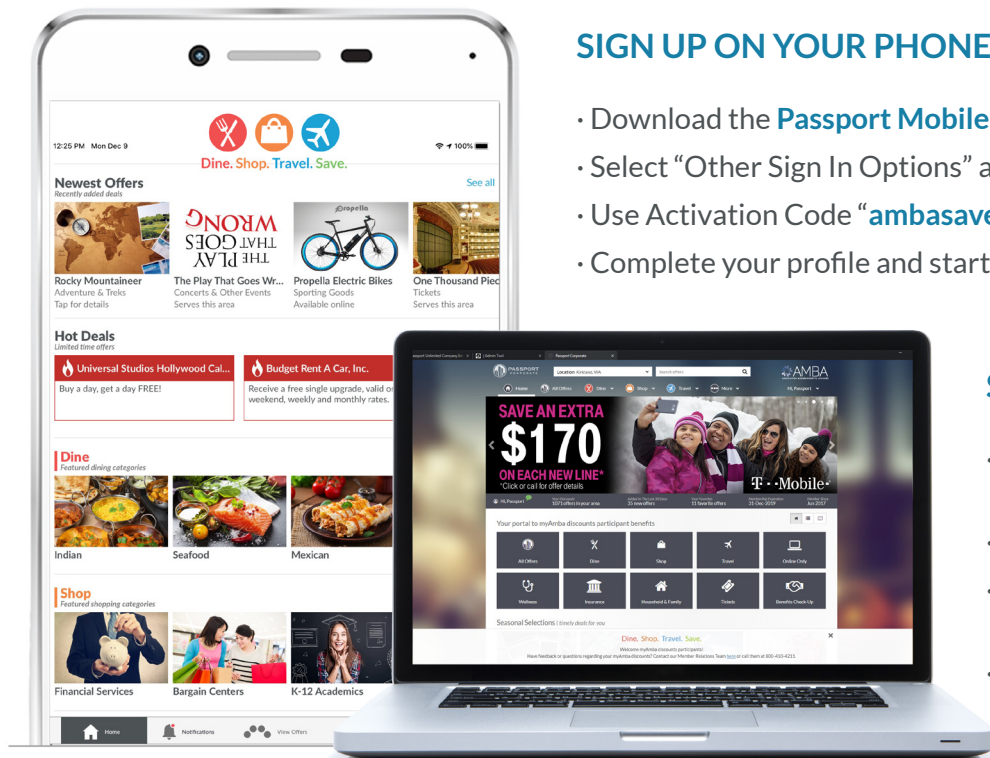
12:25 PM Mon Dec 9

100%

Dine. Shop. Travel. Save.

Newest Offers
Recently added deals

See all

WRONG
THE PLAY THAT GOES

propella

Rocky Mountaineer
Adventure & Treks
Tap for details

The Play That Goes Wr...
Concerts & Other Events
Serves this area

Propella Electric Bikes
Sporting Goods
Available online

One Thousand Piec
Tickets
Serves this area

Hot Deals
Limited time offers

Universal Studios Hollywood Cal...
Buy a day, get a day FREE!

Budget Rent A Car, Inc.
Receive a free single upgrade, valid o weekend, weekly and monthly rates.

Dine
Featured dining categories

Indian

Seafood

Mexican

Shop
Featured shopping categories

Financial Services

Bargain Centers

K-12 Academics

Home

Notifications

View Offers

SIGN UP ON YOUR PHONE

· Download the **Passport Mobile**

· Select “Other Sign In Options” a

· Use Activation Code “**ambasave**

· Complete your profile and start

PASSPORT

Location Kirkland, WA

AMBA

Home

All Offers

Dine

Shop

Travel

More

Hi, Passport

SAVE AN EXTRA
$170
ON EACH NEW LINE*
*Click or call for offer details

T · · Mobile ·

Your portal to myAmba discounts participant benefits

All Offers

Dine

Shop

Travel

Online Only

Wellness

Insurance

Household & Family

Tickets

Benefits Check-Up

Seasonal Selections | timely deals for you

Dine. Shop. Travel. Save.

Welcome myAmba discounts participant!

S